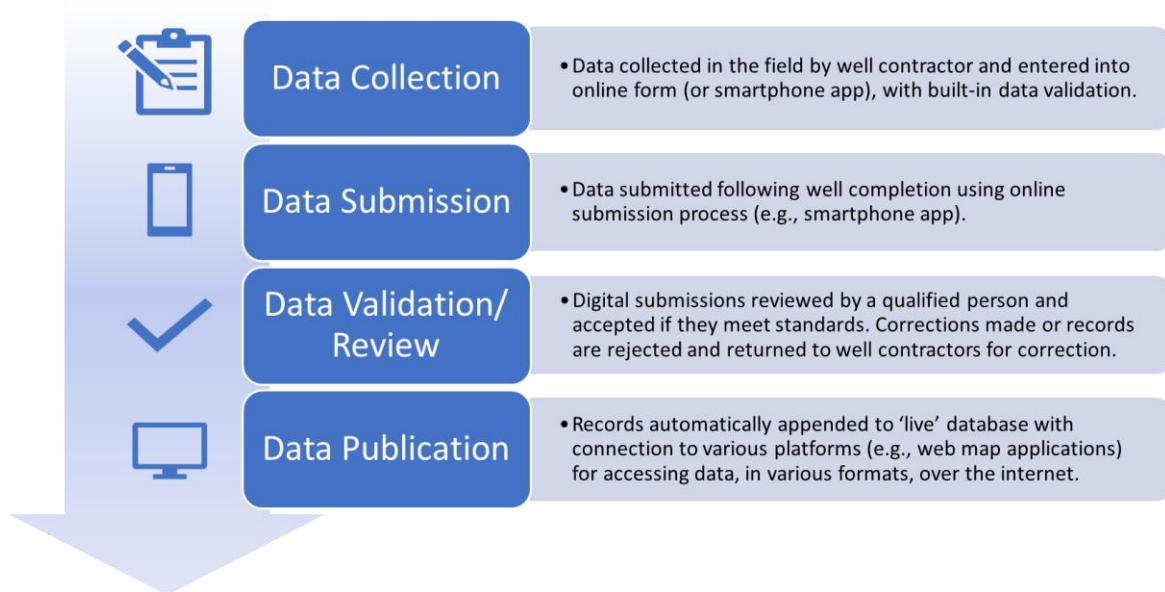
Data Collection

• Data collected in the field by well contractor and entered into online form (or smartphone app), with built-in data validation.

Data Submission

• Data submitted following well completion using online submission process (e.g., smartphone app).

Data Validation/ Review

• Digital submissions reviewed by a qualified person and accepted if they meet standards. Corrections made or records are rejected and returned to well contractors for correction.

Data Publication

• Records automatically appended to 'live' database with connection to various platforms (e.g., web map applications) for accessing data, in various formats, over the internet.